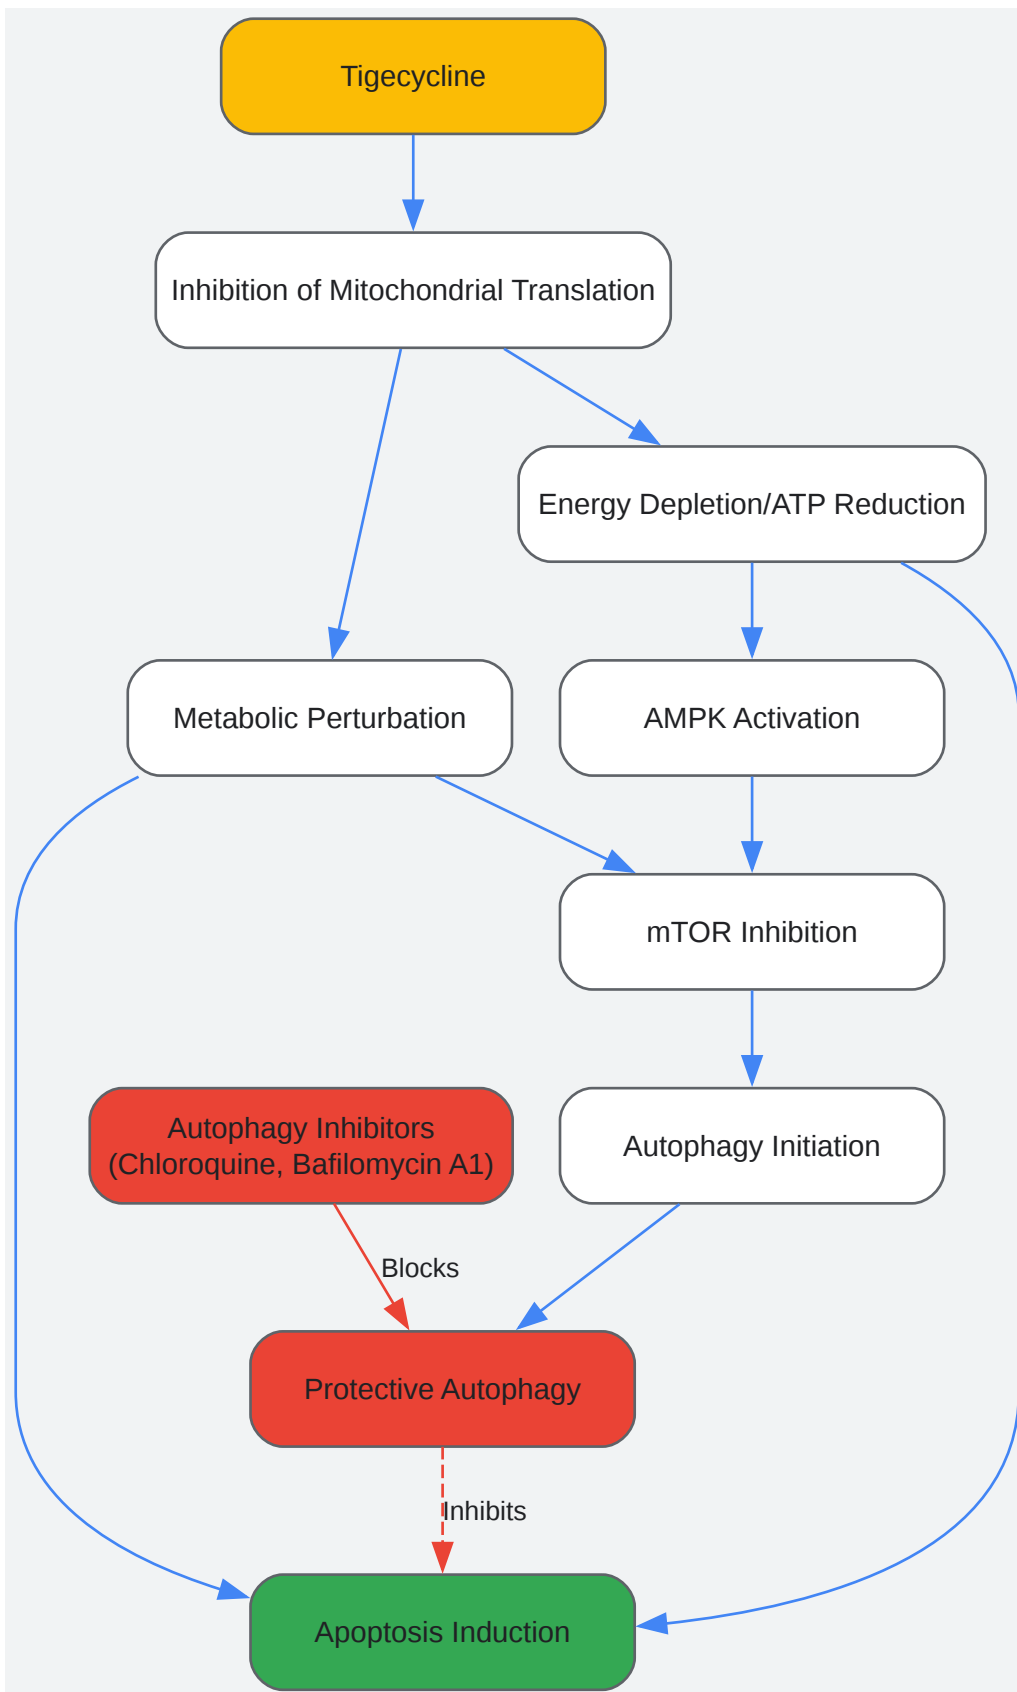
Tigecycline

Inhibition of Mitochondrial Translation

Energy Depletion/ATP Reduction

Metabolic Perturbation

AMPK Activation

mTOR Inhibition

Autophagy Inhibitors (Chloroquine, Bafilomycin A1)

Autophagy Initiation

Blocks

Protective Autophagy

Inhibits

Apoptosis Induction